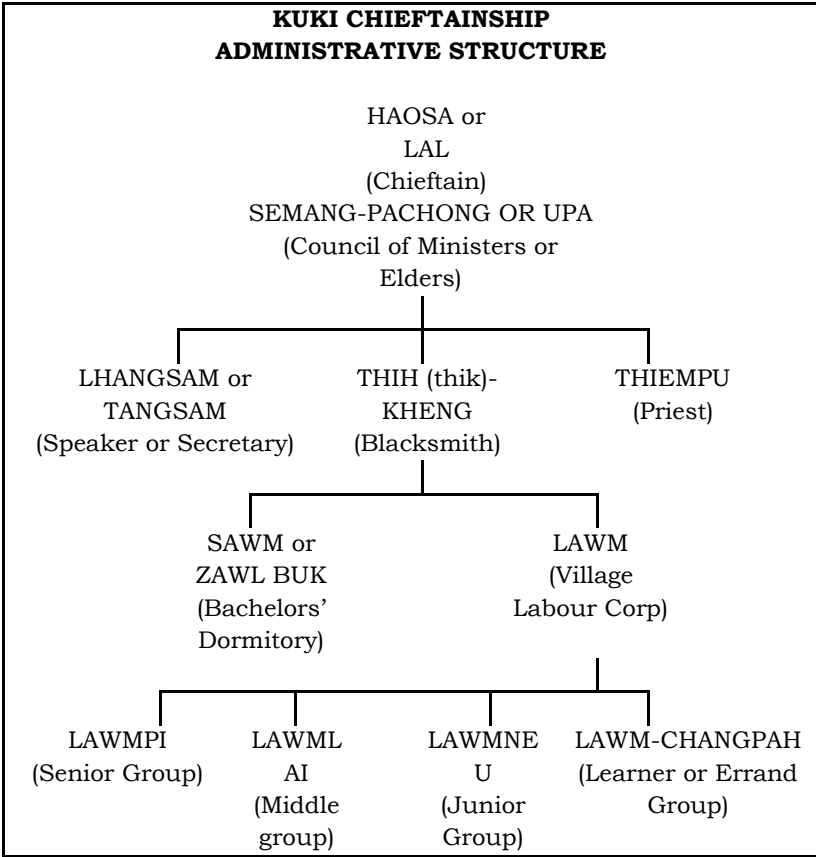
**KUKI CHIEFTAINSHIP ADMINISTRATIVE STRUCTURE**

HAOSA or LAL (Chieftain)
SEMANG-PACHONG OR UPA (Council of Ministers or Elders)

LHANGSAM or TANGSAM (Speaker or Secretary)

THIH (thik)-KHENG (Blacksmith)

THIEMPU (Priest)

SAWM or ZAWL BUK (Bachelors' Dormitory)

LAWM (Village Labour Corp)

LAWMPI (Senior Group)

LAWMLAI (Middle group)

LAWMNEU (Junior Group)

LAWM-CHANGPAH (Learner or Errand Group)